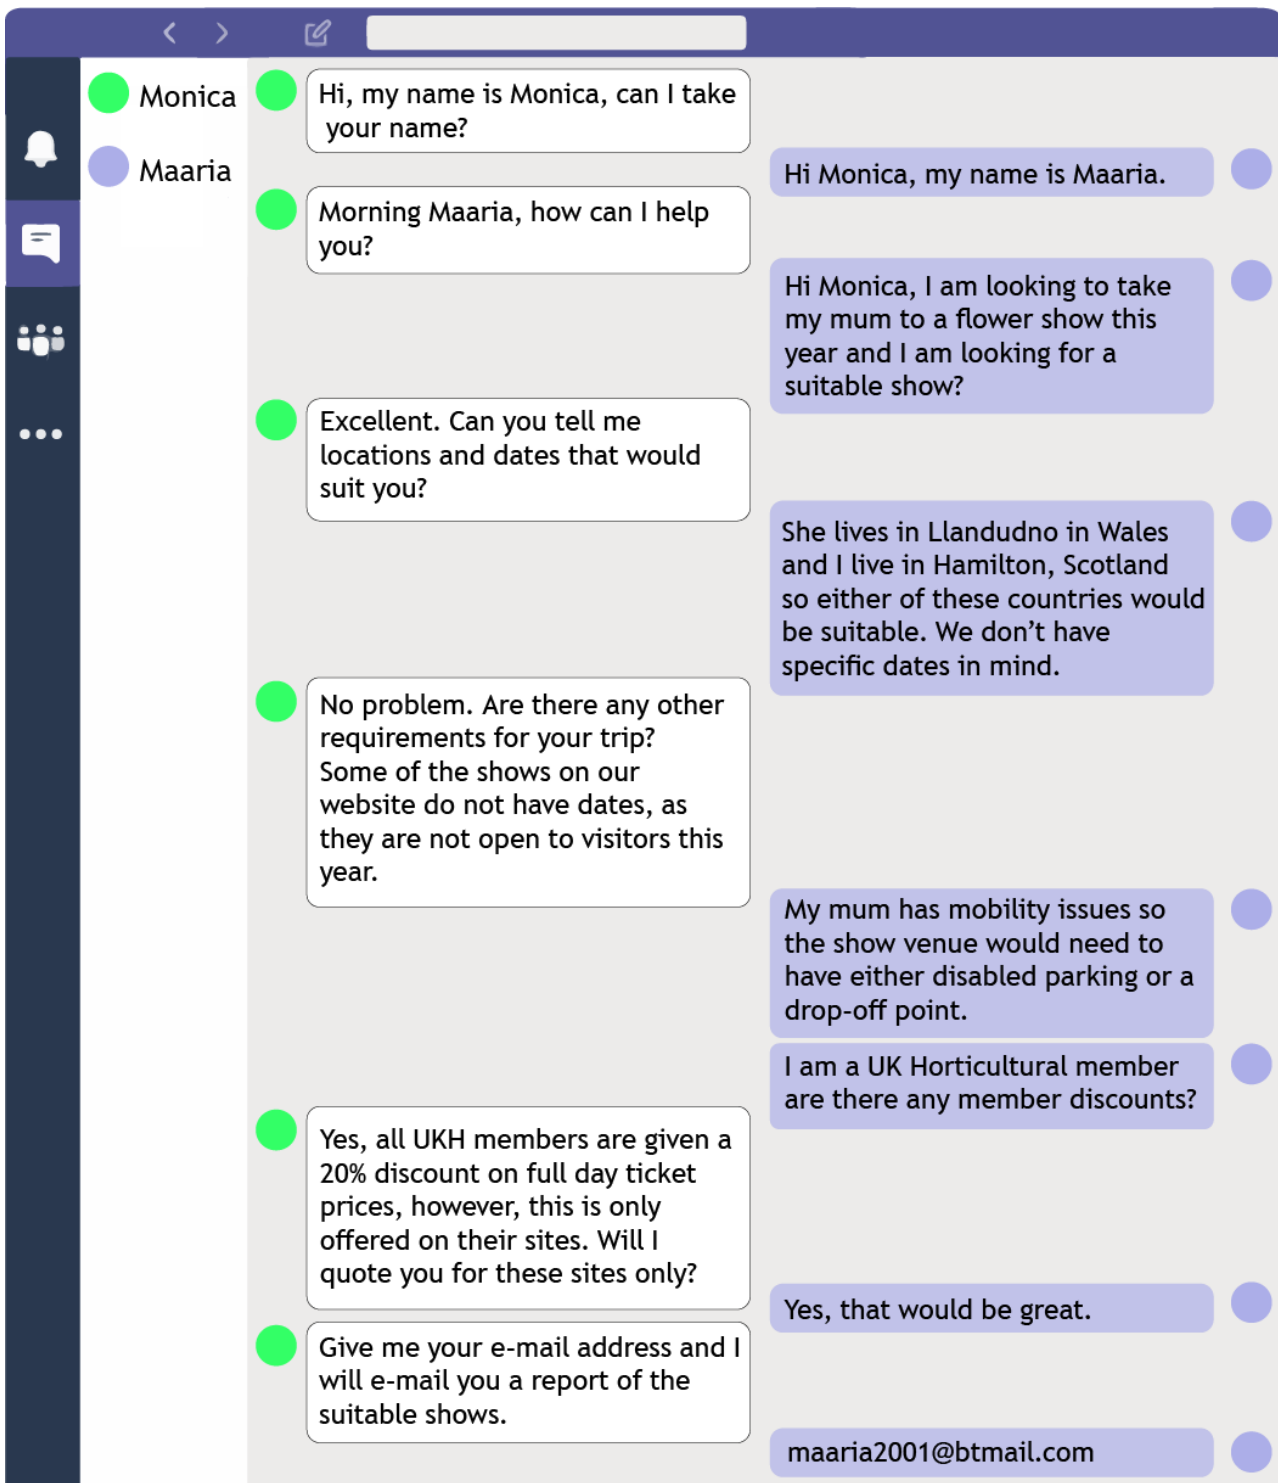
Monica

Maaria

Hi, my name is Monica, can I take your name?

Hi Monica, my name is Maaria.

Morning Maaria, how can I help you?

Hi Monica, I am looking to take my mum to a flower show this year and I am looking for a suitable show?

Excellent. Can you tell me locations and dates that would suit you?

She lives in Llandudno in Wales and I live in Hamilton, Scotland so either of these countries would be suitable. We don’t have specific dates in mind.

No problem. Are there any other requirements for your trip? Some of the shows on our website do not have dates, as they are not open to visitors this year.

My mum has mobility issues so the show venue would need to have either disabled parking or a drop-off point.

I am a UK Horticultural member are there any member discounts?

Yes, all UKH members are given a 20% discount on full day ticket prices, however, this is only offered on their sites. Will I quote you for these sites only?

Yes, that would be great.

Give me your e-mail address and I will e-mail you a report of the suitable shows.

maaria2001@btmail.com